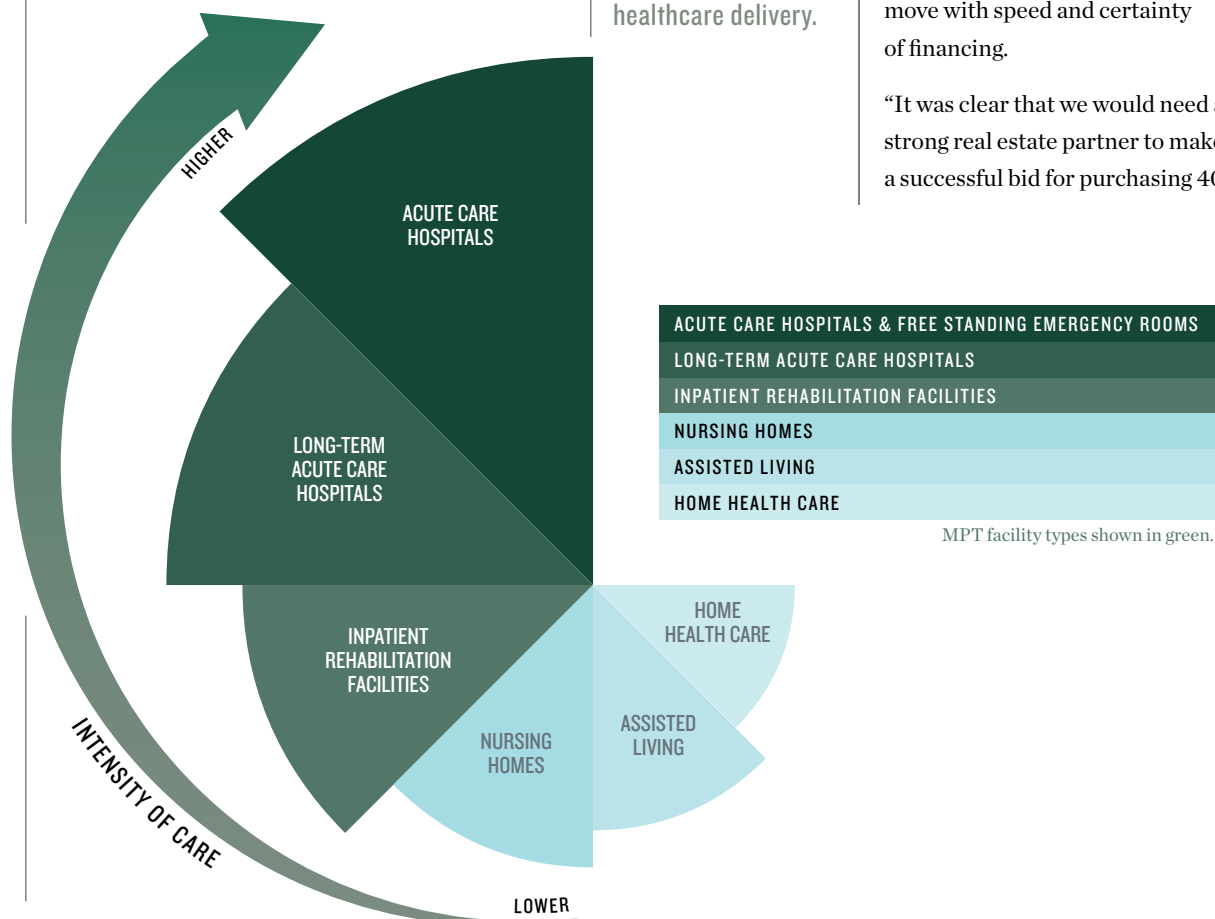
healthcare delivery.

move with speed and certainty of financing.

“It was clear that we would need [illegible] strong real estate partner to mak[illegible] a successful bid for purchasing 4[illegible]

HIGHER

ACUTE CARE HOSPITALS

LONG-TERM ACUTE CARE HOSPITALS

INPATIENT REHABILITATION FACILITIES

NURSING HOMES

ASSISTED LIVING

HOME HEALTH CARE

INTENSITY OF CARE

LOWER

| ACUTE CARE HOSPITALS & FREE STANDING EMERGENCY ROOMS |
|---|
| LONG-TERM ACUTE CARE HOSPITALS |
| INPATIENT REHABILITATION FACILITIES |
| NURSING HOMES |
| ASSISTED LIVING |
| HOME HEALTH CARE |

MPT facility types shown in green.